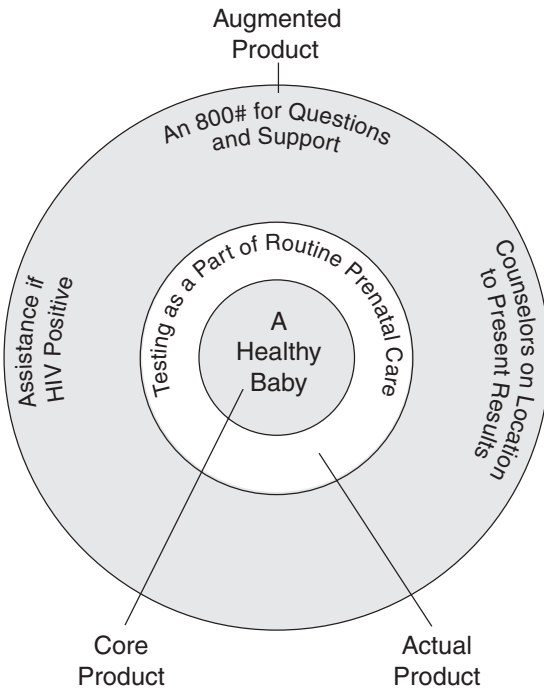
Augmented Product

An 800# for Questions and Support

Assistance if HIV Positive

Counselors on Location to Present Results

Testing as a Part of Routine Prenatal Care

A Healthy Baby

Core Product

Actual Product